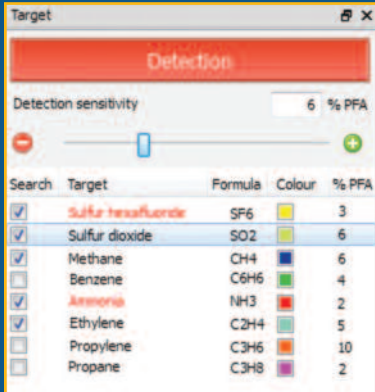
Target

Detection

Detection sensitivity 6 % PFA

| Search | Target | Formula | Colour | % PFA |
|---|---|---|---|---|
| ☑ | Sulfur hexafluoride | SF6 | | 3 |
| ☑ | Sulfur dioxide | SO2 | | 6 |
| ☑ | Methane | CH4 | | 6 |
| ☐ | Benzene | C6H6 | | 4 |
| ☐ | Ammonia | NH3 | | 2 |
| ☑ | Ethylene | C2H4 | | 5 |
| ☐ | Propylene | C3H6 | | 10 |
| ☐ | Propane | C3H8 | | 2 |